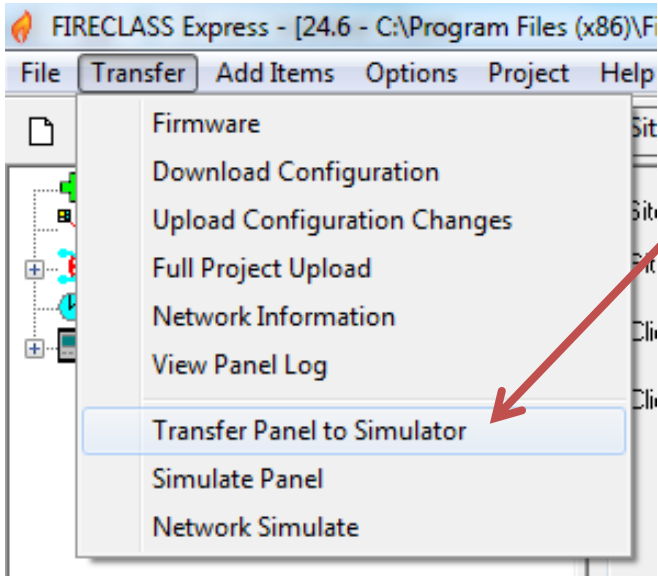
FIRECLASS Express - [24.6 - C:\Program Files (x86)\Fi

File Transfer Add Items Options Project Help

Firmware
Download Configuration
Upload Configuration Changes
Full Project Upload
Network Information
View Panel Log
Transfer Panel to Simulator
Simulate Panel
Network Simulate

Sit
Site
Clic
Clic